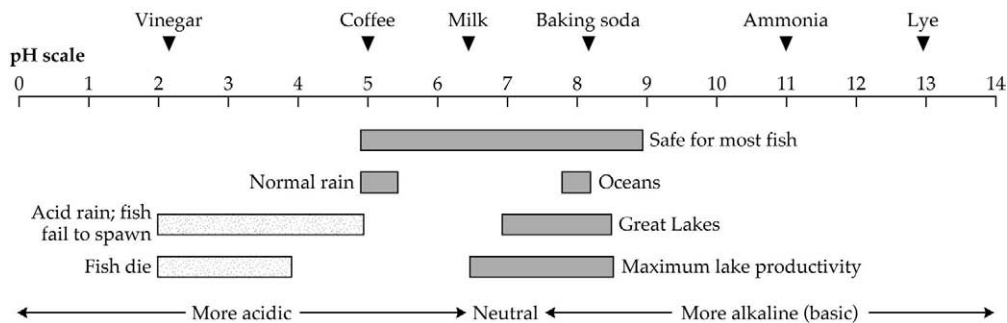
Vinegar
Coffee
Milk
Baking soda
Ammonia
Lye

pH scale
0 1 2 3 4 5 6 7 8 9 10 11 12 13 14

Safe for most fish
Normal rain
Oceans
Acid rain; fish fail to spawn
Great Lakes
Fish die
Maximum lake productivity

More acidic
Neutral
More alkaline (basic)